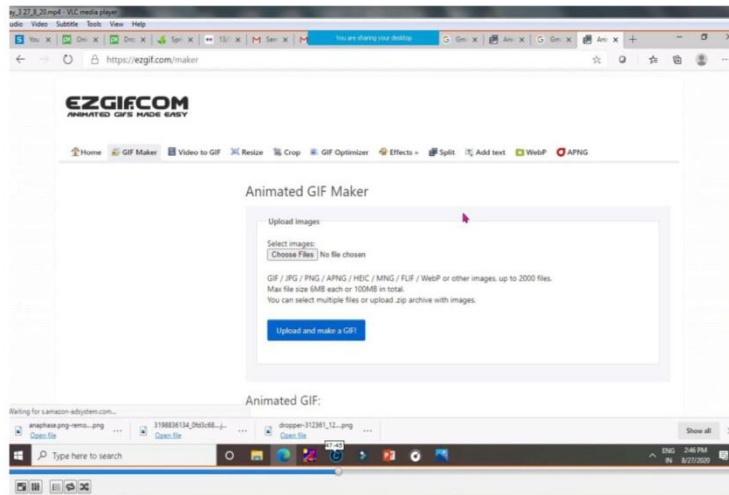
ay_3 27_8_20.mp4 - VLC media player
udio Video Subtitle Tools View Help
You × Dri × Dri × Spr × 13/ × Sen × You are sharing your desktop Gm × Ani × Gm × Ani × +
https://ezgif.com/maker

EZGIF.COM
ANIMATED GIFS MADE EASY

Home GIF Maker Video to GIF Resize Crop GIF Optimizer Effects » Split Add text WebP APNG

Animated GIF Maker

Upload images

Select images:
Choose Files No file chosen

GIF / JPG / PNG / APNG / HEIC / MNG / FLIF / WebP or other images, up to 2000 files.
Max file size 6MB each or 100MB in total.
You can select multiple files or upload .zip archive with images.

Upload and make a GIF!

Animated GIF:

Waiting for s.amazon-adsystem.com...
anaphase.png-remo....png Open file
3198836134_0fd3c68....j... Open file
dropper-312361_12....png Open file
Show all

Type here to search
47:49
ENG IN 2:46 PM 8/27/2020